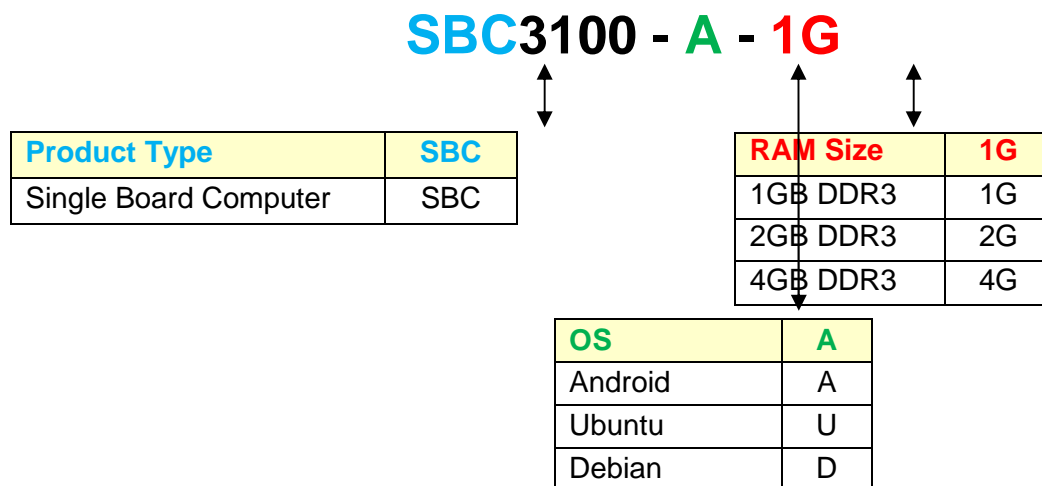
SBC3100 - A - 1G

| Product Type | SBC |
|---|---|
| Single Board Computer | SBC |

| RAM Size | 1G |
|---|---|
| 1GB DDR3 | 1G |
| 2GB DDR3 | 2G |
| 4GB DDR3 | 4G |

| OS | A |
|---|---|
| Android | A |
| Ubuntu | U |
| Debian | D |